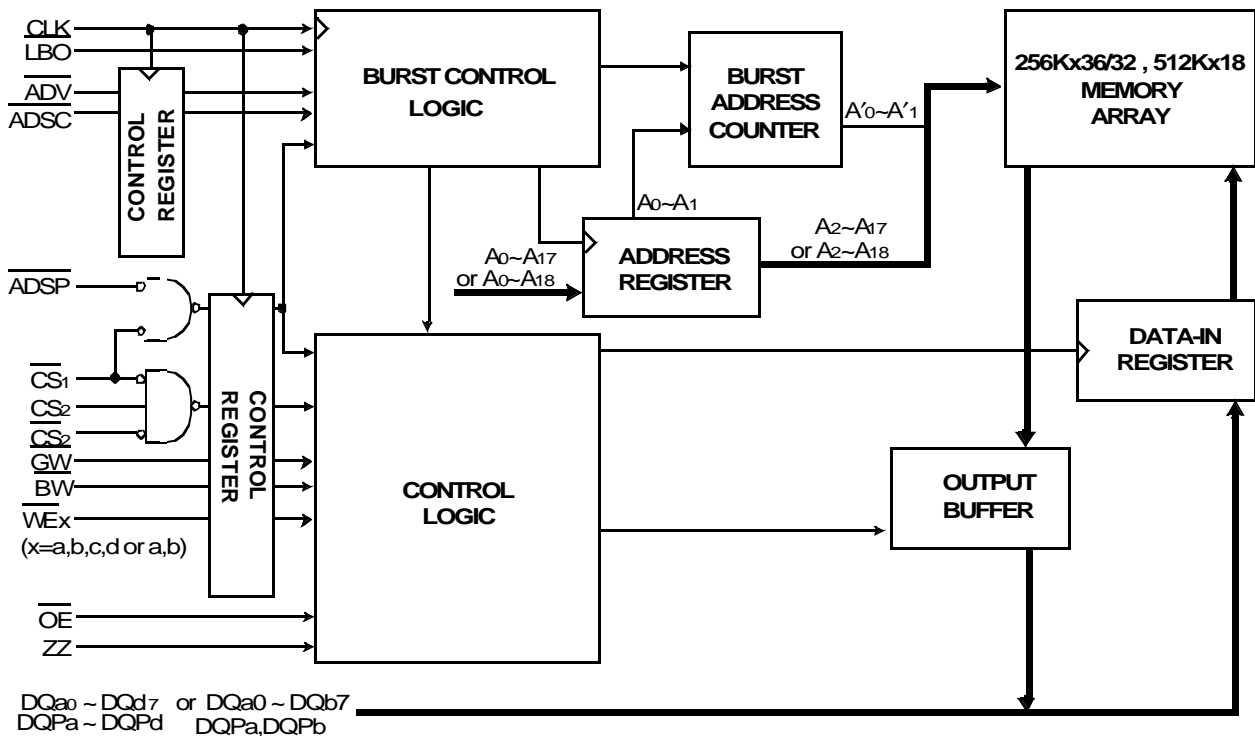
CLK
LBO
$\overline{ADV}$
$\overline{ADSC}$
CONTROL REGISTER
BURST CONTROL LOGIC
BURST ADDRESS COUNTER
A'0~A'1
256Kx36/32 , 512Kx18 MEMORY ARRAY
A0~A1
A0~A17 or A0~A18
ADDRESS REGISTER
A2~A17 or A2~A18
$\overline{ADSP}$
$\overline{CS_1}$
$CS_2$
$\overline{CS_2}$
$\overline{GW}$
$\overline{BW}$
$\overline{WEx}$
(x=a,b,c,d or a,b)
CONTROL REGISTER
DATA-IN REGISTER
CONTROL LOGIC
OUTPUT BUFFER
$\overline{OE}$
ZZ
DQa0 ~ DQd7 or DQa0 ~ DQb7
DQPa ~ DQPd DQPa,DQPb